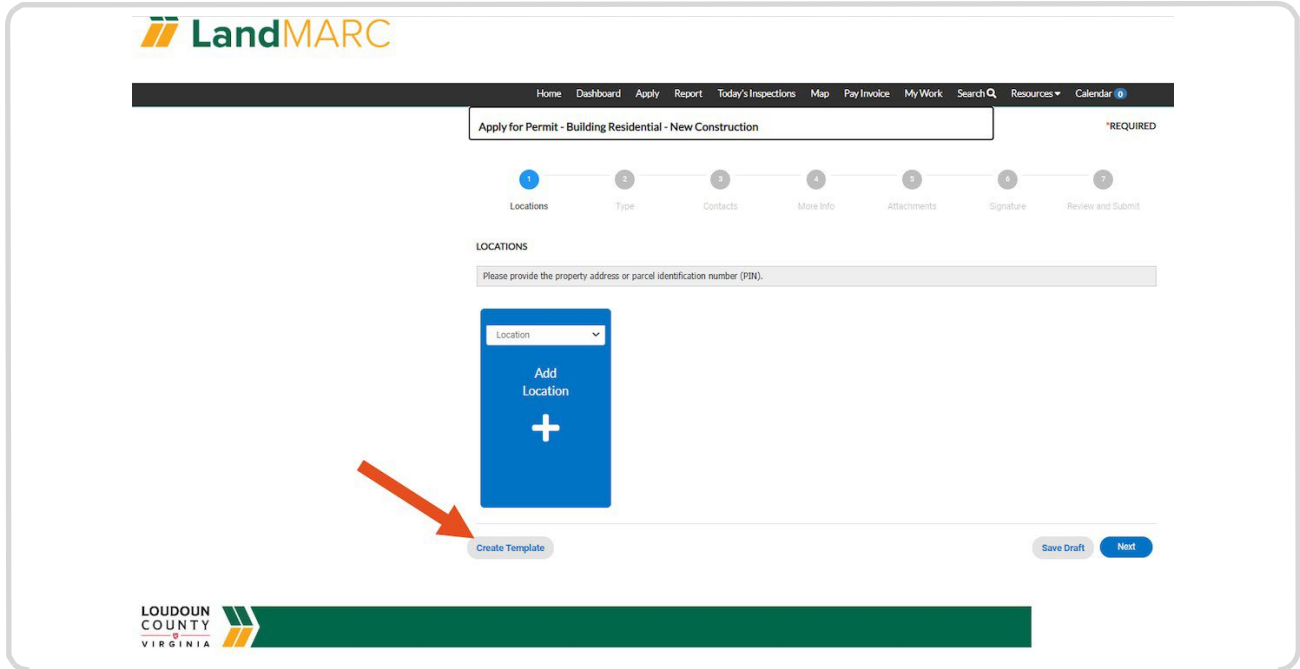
LandMARC

Home Dashboard Apply Report Today's Inspections Map Pay Invoice My Work Search Resources Calendar 0

Apply for Permit - Building Residential - New Construction

*REQUIRED

1 Locations
2 Type
3 Contacts
4 More Info
5 Attachments
6 Signature
7 Review and Submit

LOCATIONS

Please provide the property address or parcel identification number (PIN).

Location

Add Location

+

Create Template

Save Draft

Next

LOUDOUN COUNTY VIRGINIA